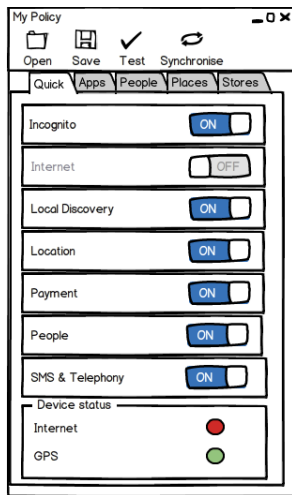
My Policy

Open Save Test Synchronise

Quick Apps People Places Stores

Incognito ON

Internet OFF

Local Discovery ON

Location ON

Payment ON

People ON

SMS & Telephony ON

Device status

Internet

GPS